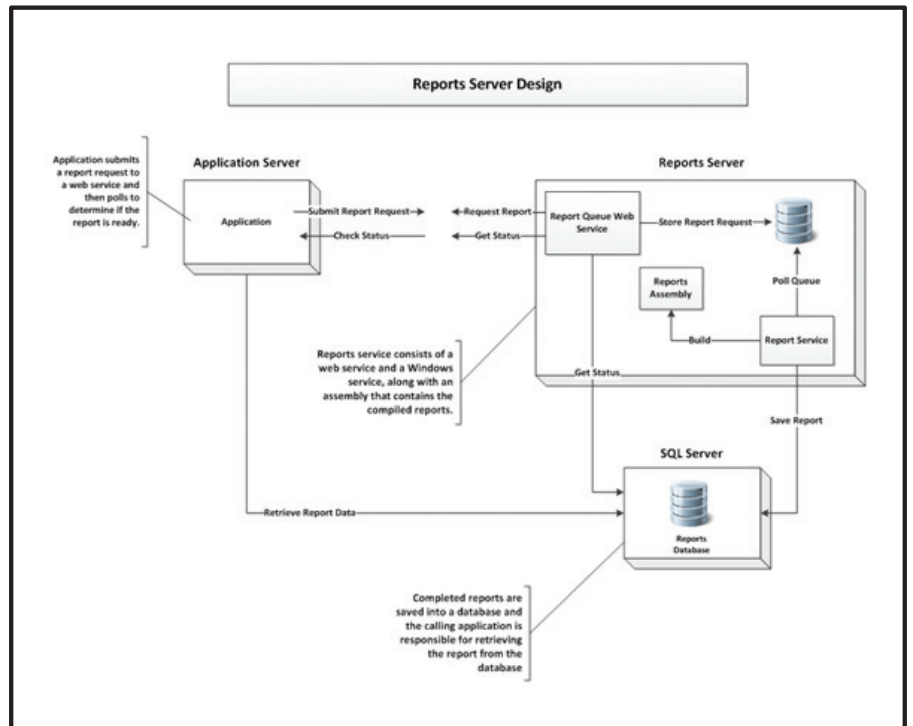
Reports Server Design

Application submits a report request to a web service and then polls to determine if the report is ready.

Application Server

Application

Submit Report Request

Check Status

Request Report

Get Status

Reports Server

Report Queue Web Service

Store Report Request

Poll Queue

Reports Assembly

Build

Report Service

Reports service consists of a web service and a Windows service, along with an assembly that contains the compiled reports.

Get Status

Save Report

SQL Server

Retrieve Report Data

Reports Database

Completed reports are saved into a database and the calling application is responsible for retrieving the report from the database